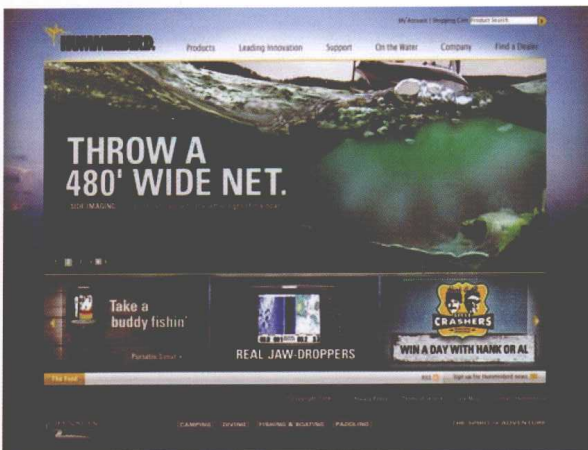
My Account | Shopping Cart Product Search

HUMMINBIRD.

Products Leading Innovation Support On the Water Company Find a Dealer

THROW A 480' WIDE NET.

SIDE IMAGING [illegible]

Take a buddy fishin'

Portable Series ›

REAL JAW-DROPPERS

CRASHERS

WIN A DAY WITH HANK OR AL

The Feed

RSS

Sign up for Humminbird news

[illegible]

CAMPING DIVING FISHING & BOATING PADDLING

THE SPIRIT OF ADVENTURE